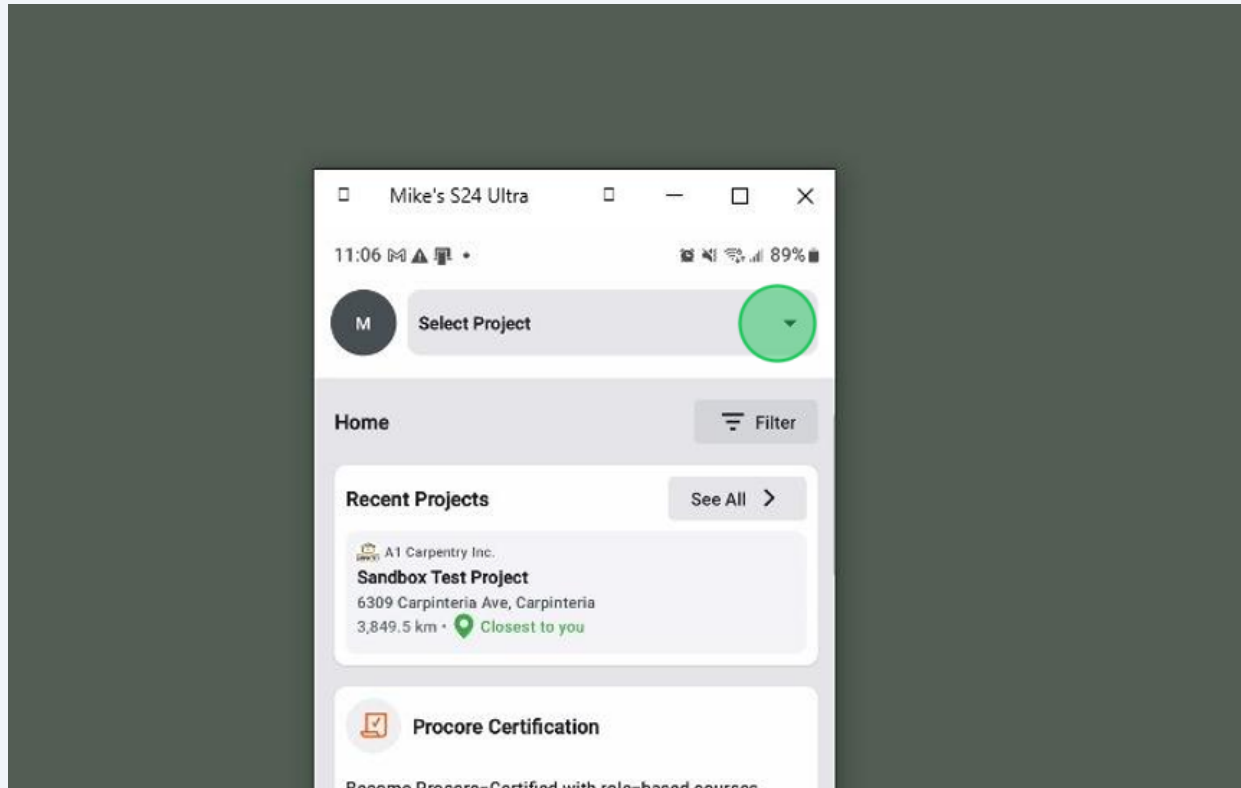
Mike's S24 Ultra

11:06

89%

M

Select Project

Home

Filter

Recent Projects

See All

A1 Carpentry Inc.

Sandbox Test Project

6309 Carpinteria Ave, Carpinteria

3,849.5 km • Closest to you

Procore Certification

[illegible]